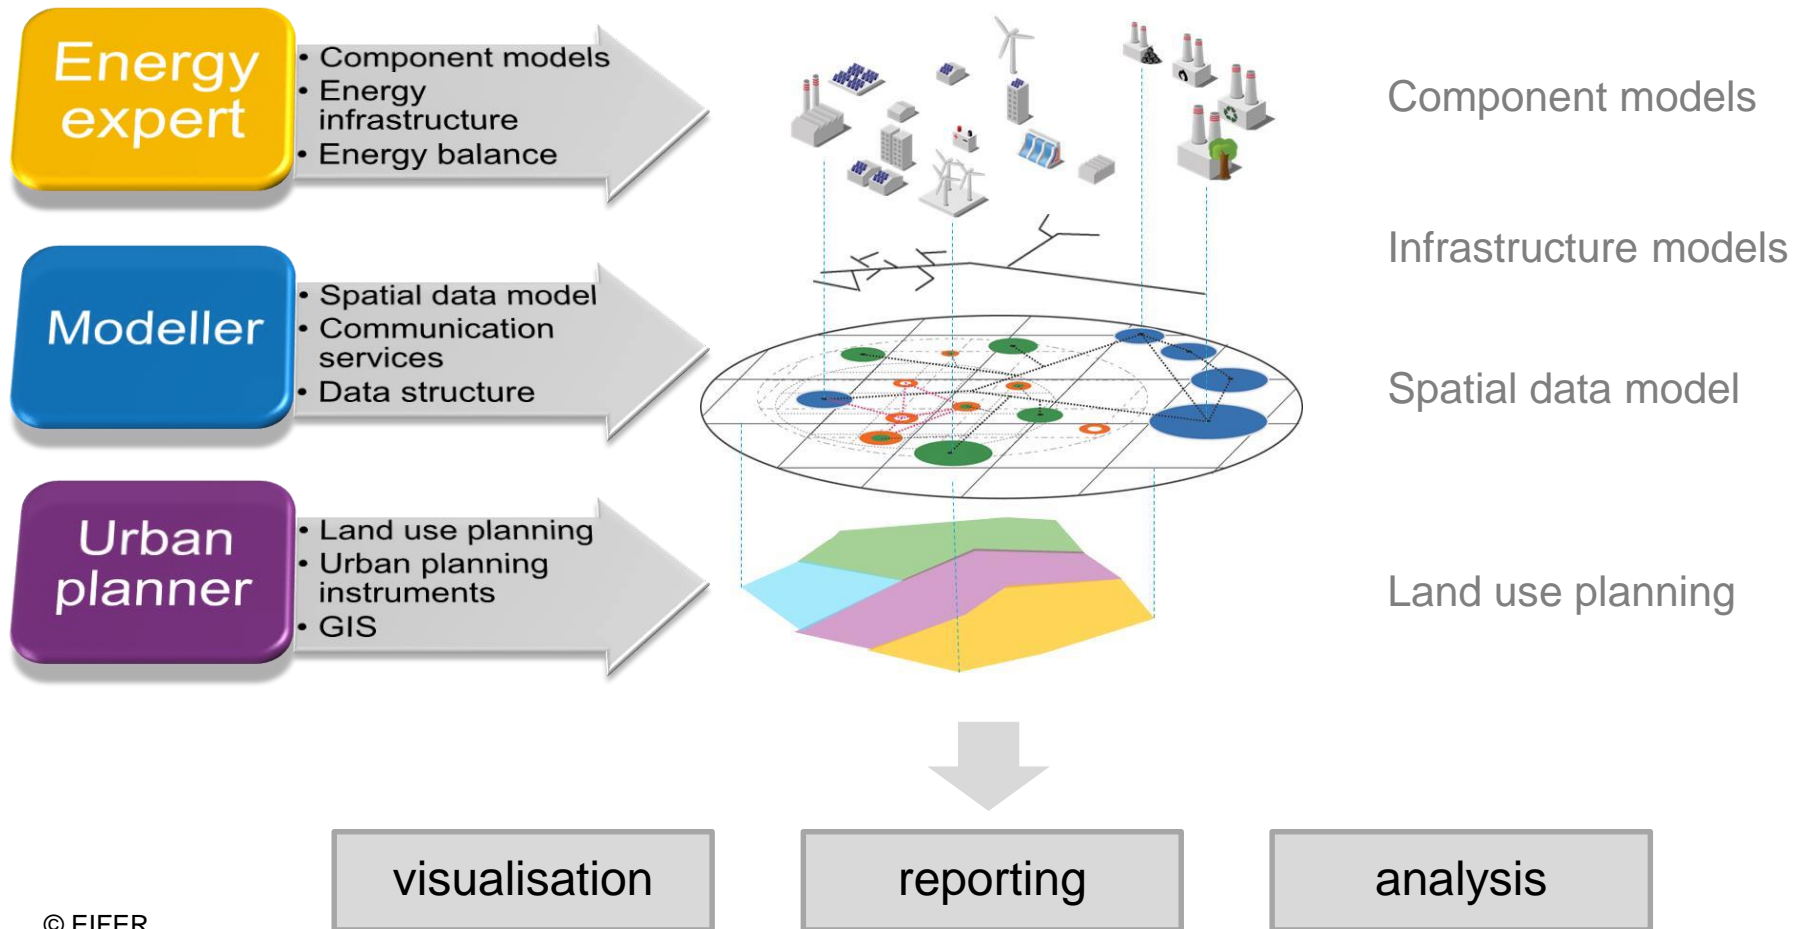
Energy expert

• Component models
• Energy infrastructure
• Energy balance

Modeller

• Spatial data model
• Communication services
• Data structure

Urban planner

• Land use planning
• Urban planning instruments
• GIS

Component models

Infrastructure models

Spatial data model

Land use planning

visualisation

reporting

analysis

© EIFER